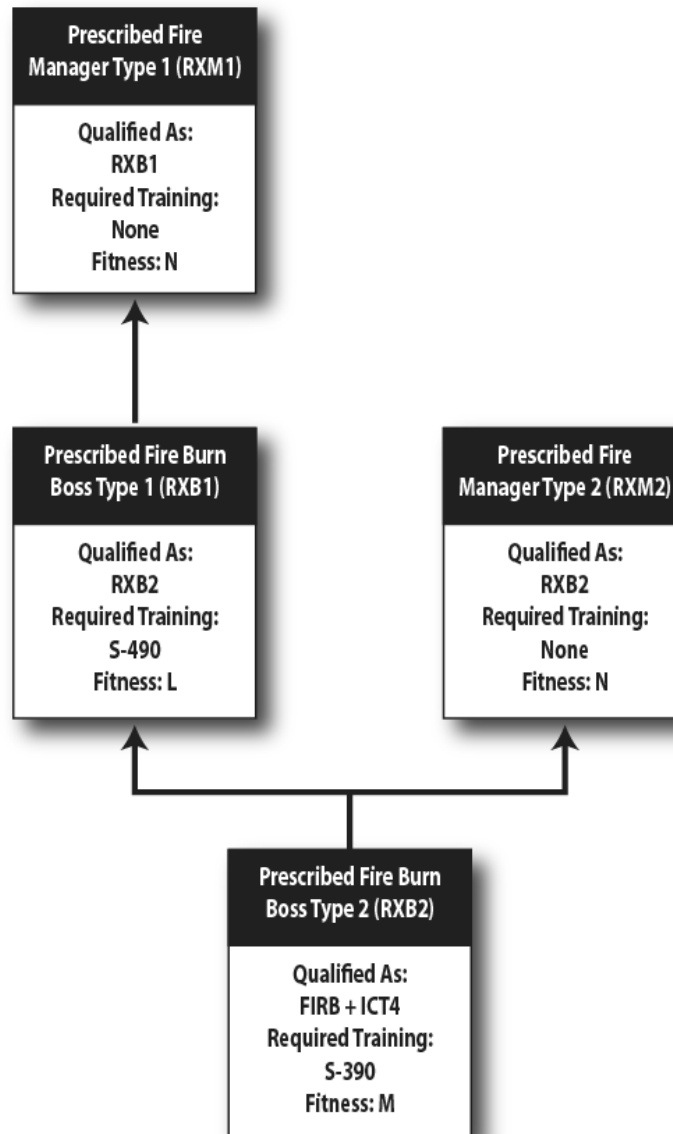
Prescribed Fire Manager Type 1 (RXM1)

Qualified As:
RXB1
Required Training:
None
Fitness: N

Prescribed Fire Burn Boss Type 1 (RXB1)

Qualified As:
RXB2
Required Training:
S-490
Fitness: L

Prescribed Fire Manager Type 2 (RXM2)

Qualified As:
RXB2
Required Training:
None
Fitness: N

Prescribed Fire Burn Boss Type 2 (RXB2)

Qualified As:
FIRB + ICT4
Required Training:
S-390
Fitness: M